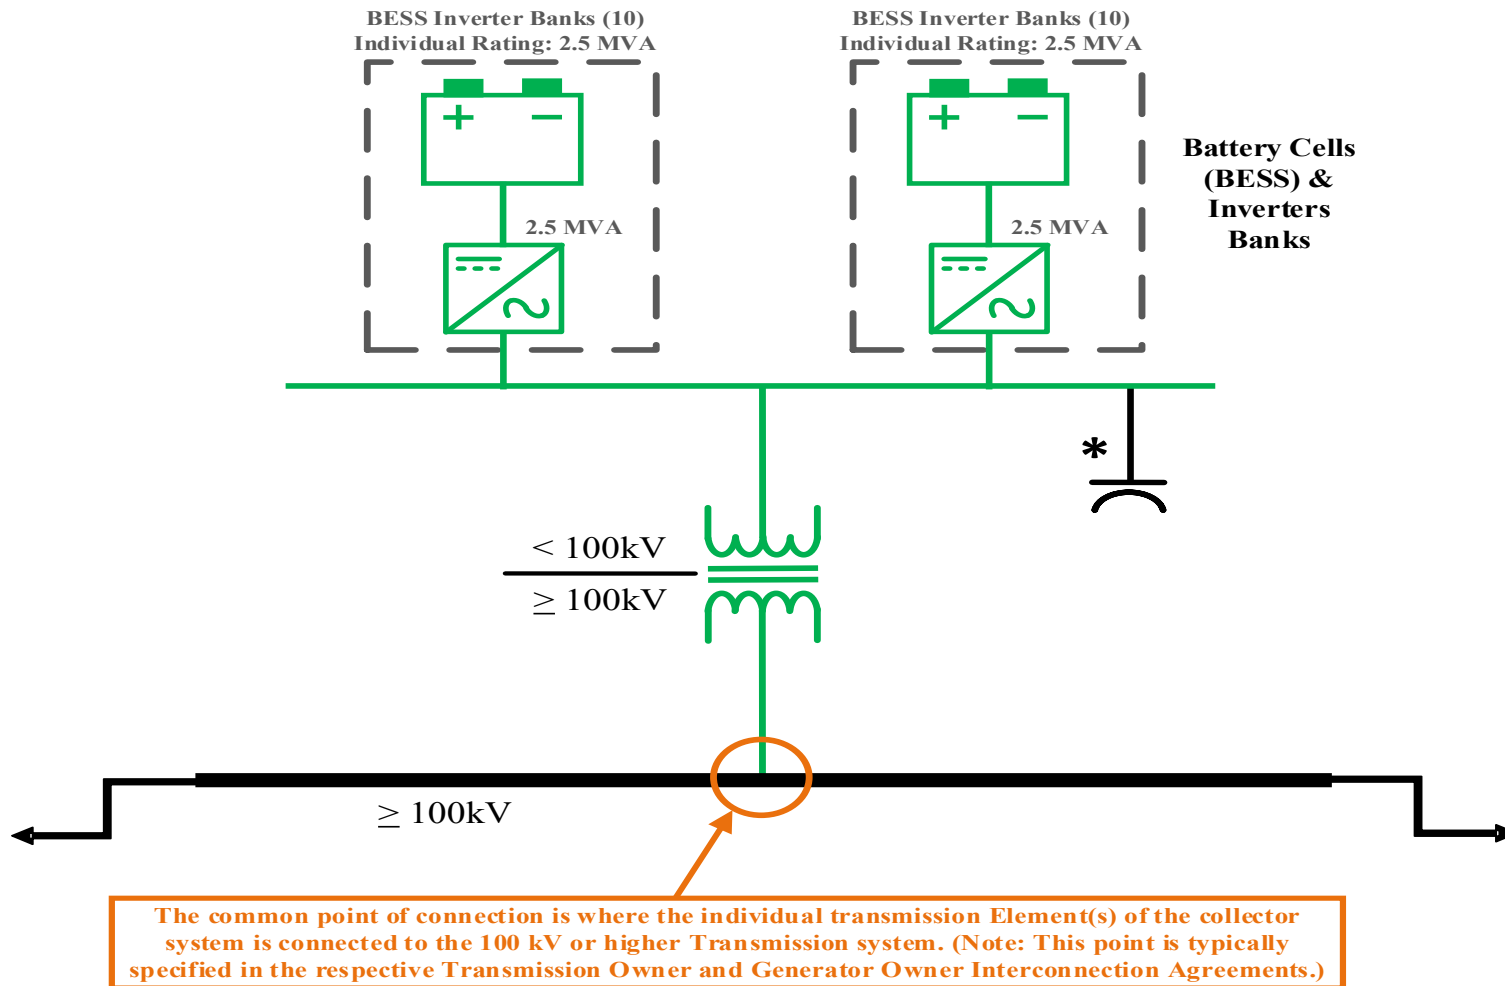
BESS Inverter Banks (10)
Individual Rating: 2.5 MVA

BESS Inverter Banks (10)
Individual Rating: 2.5 MVA

+ −

+ −

Battery Cells (BESS) & Inverters Banks

2.5 MVA

2.5 MVA

*

$< 100$kV

$\geq 100$kV

$\geq 100$kV

The common point of connection is where the individual transmission Element(s) of the collector system is connected to the 100 kV or higher Transmission system. (Note: This point is typically specified in the respective Transmission Owner and Generator Owner Interconnection Agreements.)